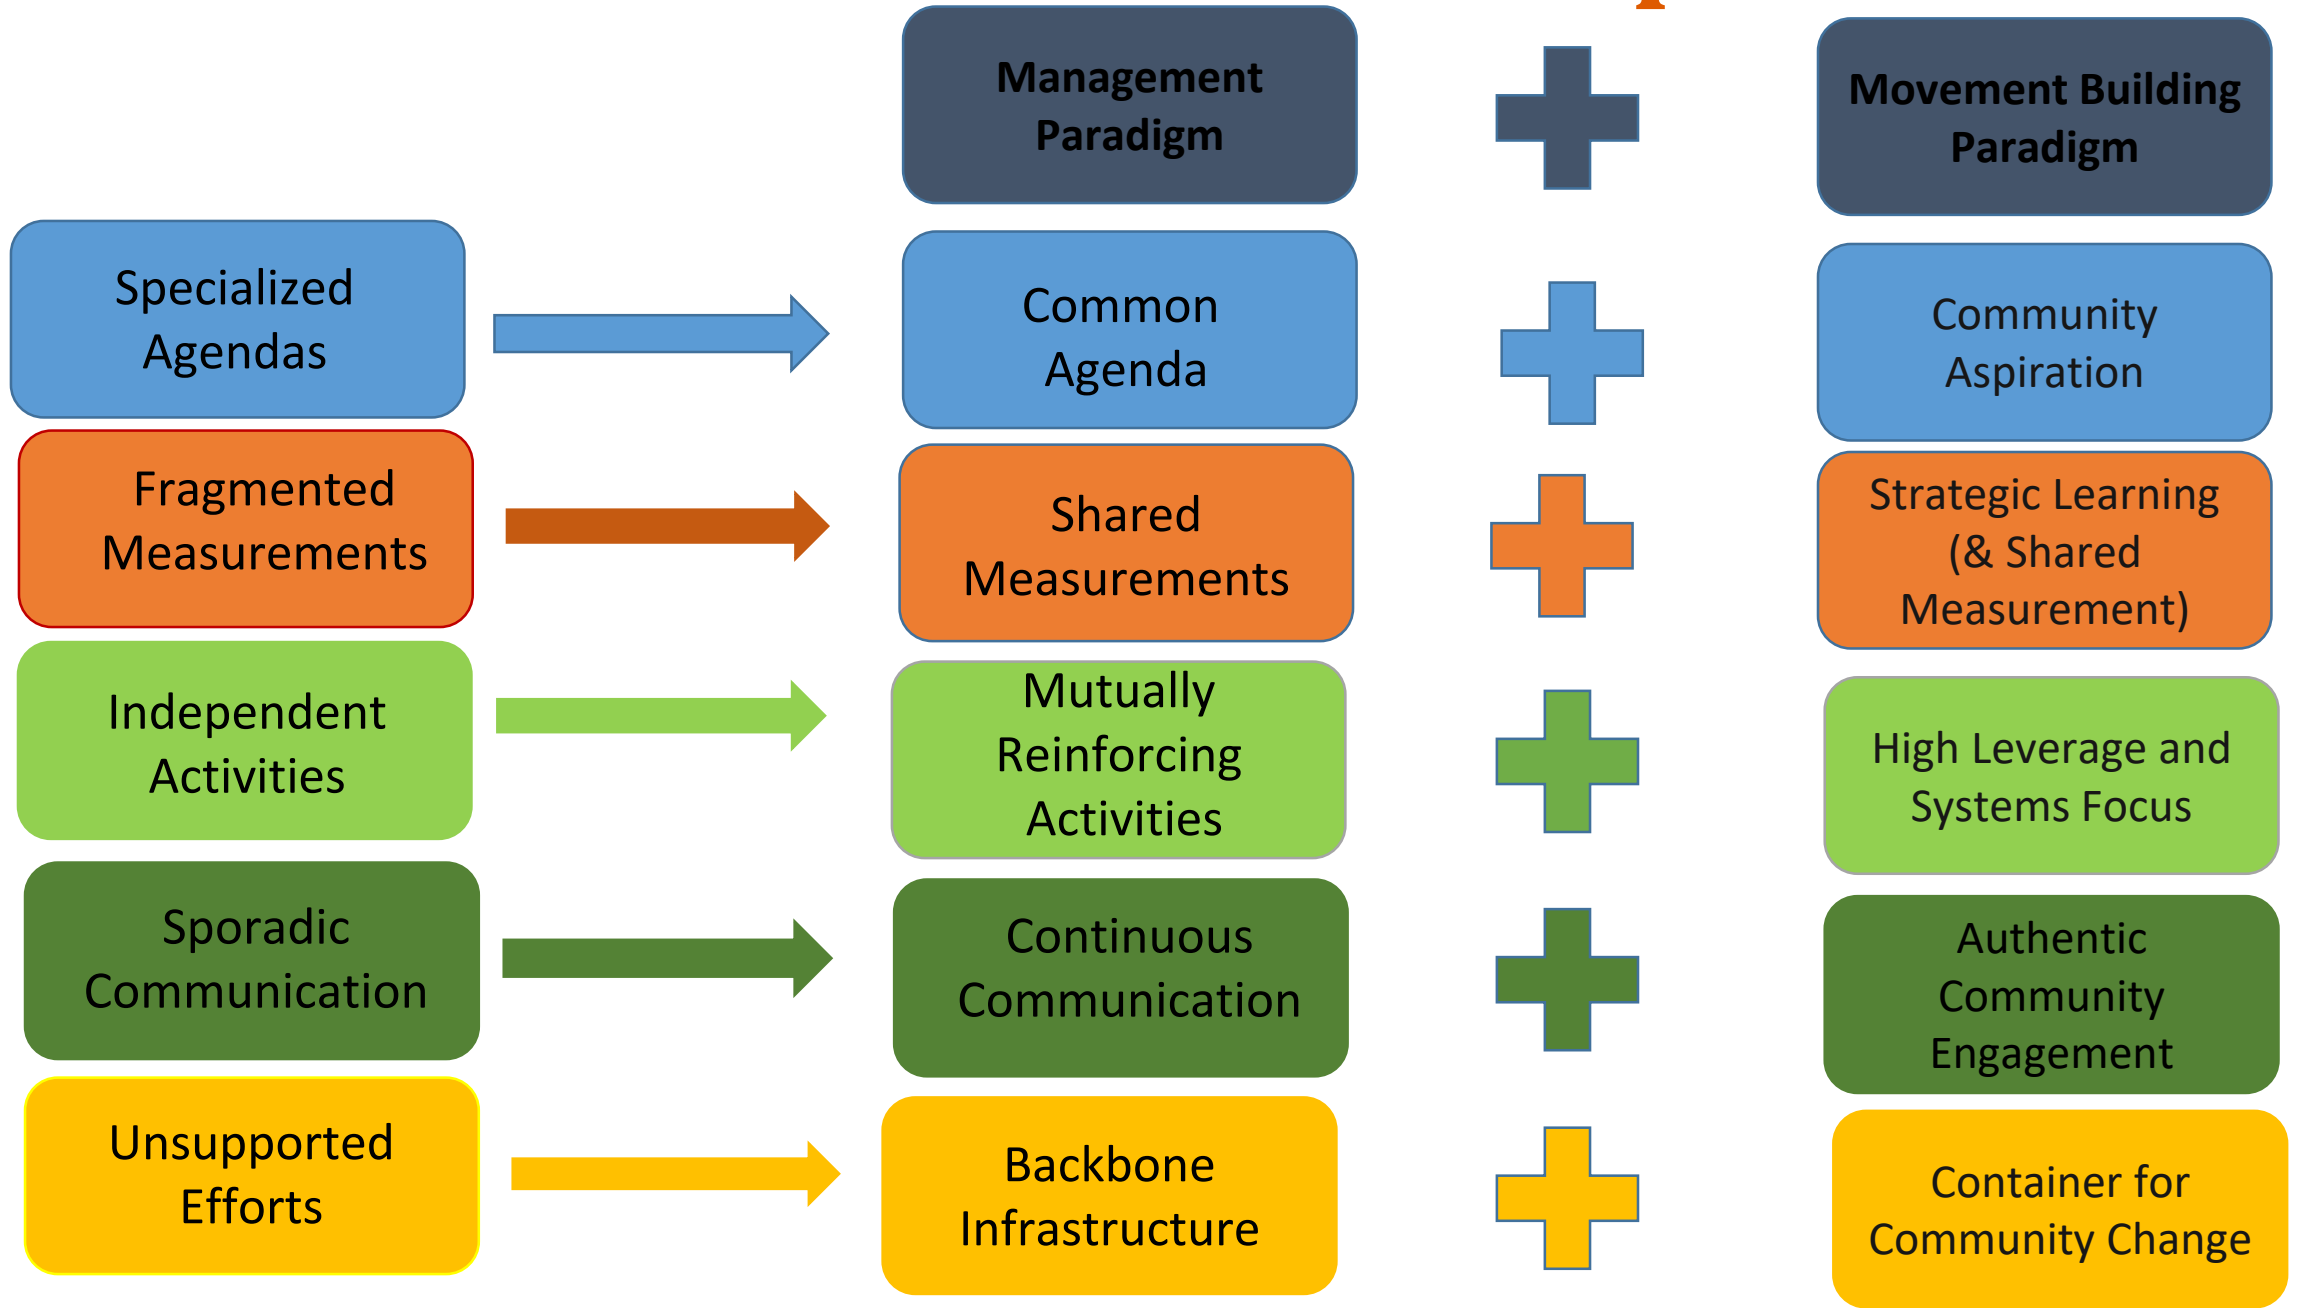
Management Paradigm

Movement Building Paradigm

Specialized Agendas

Common Agenda

Community Aspiration

Fragmented Measurements

Shared Measurements

Strategic Learning (& Shared Measurement)

Independent Activities

Mutually Reinforcing Activities

High Leverage and Systems Focus

Sporadic Communication

Continuous Communication

Authentic Community Engagement

Unsupported Efforts

Backbone Infrastructure

Container for Community Change